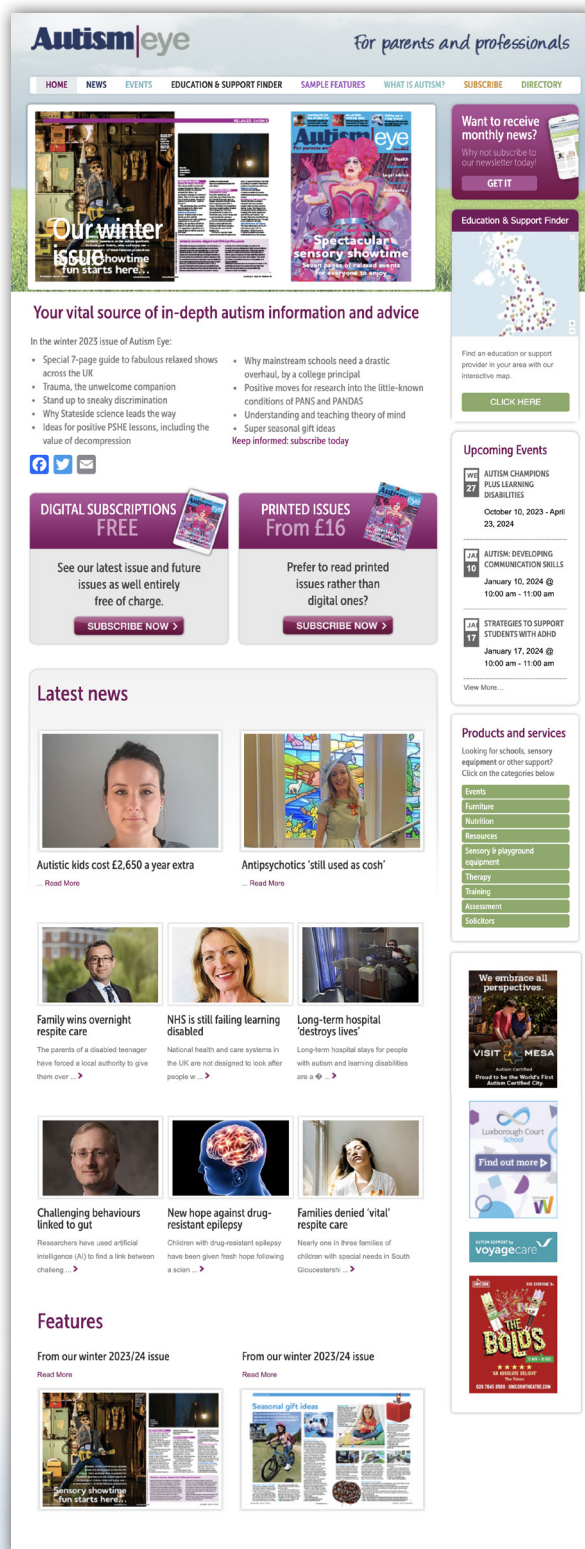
Autism|eye

For parents and professionals

HOME NEWS EVENTS EDUCATION & SUPPORT FINDER SAMPLE FEATURES WHAT IS AUTISM? SUBSCRIBE DIRECTORY

Our winter issue

Sensory showtime fun starts here...

Spectacular sensory showtime

Want to receive monthly news?

Why not subscribe to our newsletter today!

GET IT

Education & Support Finder

Find an education or support provider in your area with our interactive map.

CLICK HERE

Your vital source of in-depth autism information and advice

In the winter 2023 issue of Autism Eye:

- Special 7-page guide to fabulous relaxed shows across the UK
- Trauma, the unwelcome companion
- Stand up to sneaky discrimination
- Why Stateside science leads the way
- Ideas for positive PSHE lessons, including the value of decompression
- Why mainstream schools need a drastic overhaul, by a college principal
- Positive moves for research into the little-known conditions of PANS and PANDAS
- Understanding and teaching theory of mind
- Super seasonal gift ideas

Keep informed: subscribe today

DIGITAL SUBSCRIPTIONS FREE

See our latest issue and future issues as well entirely free of charge.

SUBSCRIBE NOW >

PRINTED ISSUES From £16

Prefer to read printed issues rather than digital ones?

SUBSCRIBE NOW >

Upcoming Events

WE 27 AUTISM CHAMPIONS PLUS LEARNING DISABILITIES
October 10, 2023 - April 23, 2024

JA 10 AUTISM: DEVELOPING COMMUNICATION SKILLS
January 10, 2024 @ 10:00 am - 11:00 am

JA 17 STRATEGIES TO SUPPORT STUDENTS WITH ADHD
January 17, 2024 @ 10:00 am - 11:00 am

View More...

Latest news

Autistic kids cost £2,650 a year extra
... Read More

Antipsychotics 'still used as cosh'
... Read More

Products and services

Looking for schools, sensory equipment or other support? Click on the categories below

Events
Furniture
Nutrition
Resources
Sensory & playground equipment
Therapy
Training
Assessment
Solicitors

Family wins overnight respite care
The parents of a disabled teenager have forced a local authority to give them over ... >

NHS is still failing learning disabled
National health and care systems in the UK are not designed to look after people w ... >

Long-term hospital 'destroys lives'
Long-term hospital stays for people with autism and learning disabilities are a � ... >

We embrace all perspectives.
VISIT MESA
Proud to be the World's First Autism Certified City.

Luxborough Court School
Find out more

AUTISM SUPPORT by voyagecare

THE BOLDS
AN ABSOLUTE DELIGHT
020 7645 0560 · UNICORNTHEATRE.COM

Challenging behaviours linked to gut
Researchers have used artificial intelligence (AI) to find a link between challeng ... >

New hope against drug-resistant epilepsy
Children with drug-resistant epilepsy have been given fresh hope following a scien ... >

Families denied 'vital' respite care
Nearly one in three families of children with special needs in South Gloucestershi ... >

Features

From our winter 2023/24 issue
Read More

From our winter 2023/24 issue
Read More

Sensory showtime fun starts here...

Seasonal gift ideas